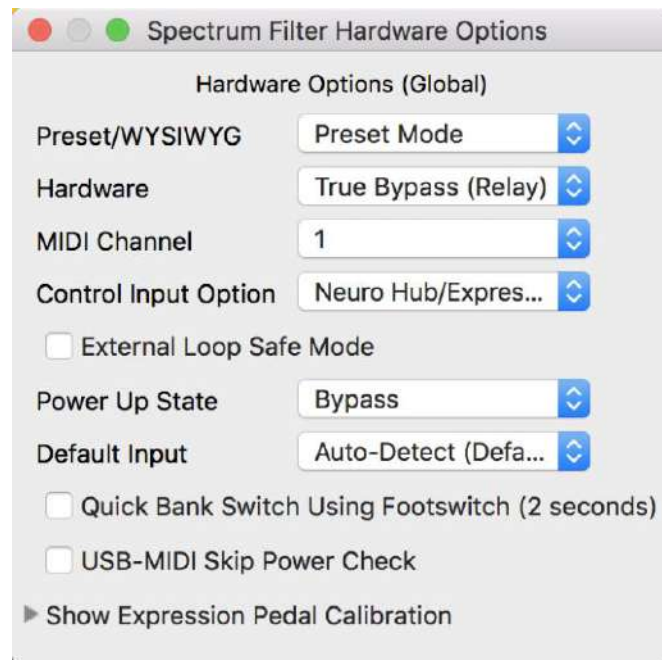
Spectrum Filter Hardware Options

Hardware Options (Global)

Preset/WYSIWYG
Preset Mode

Hardware
True Bypass (Relay)

MIDI Channel
1

Control Input Option
Neuro Hub/Expres...

External Loop Safe Mode

Power Up State
Bypass

Default Input
Auto-Detect (Defa...

Quick Bank Switch Using Footswitch (2 seconds)

USB-MIDI Skip Power Check

Show Expression Pedal Calibration